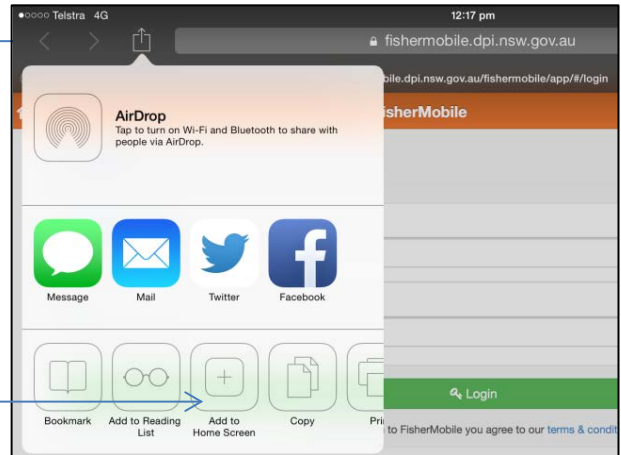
●○○○○ Telstra 4G

12:17 pm

fishermobile.dpi.nsw.gov.au

bile.dpi.nsw.gov.au/fishermobile/app/#/login

AirDrop

Tap to turn on Wi-Fi and Bluetooth to share with people via AirDrop.

isherMobile

Message

Mail

Twitter

Facebook

Login

Bookmark

Add to Reading List

Add to Home Screen

Copy

Pri

to FisherMobile you agree to our terms & condit